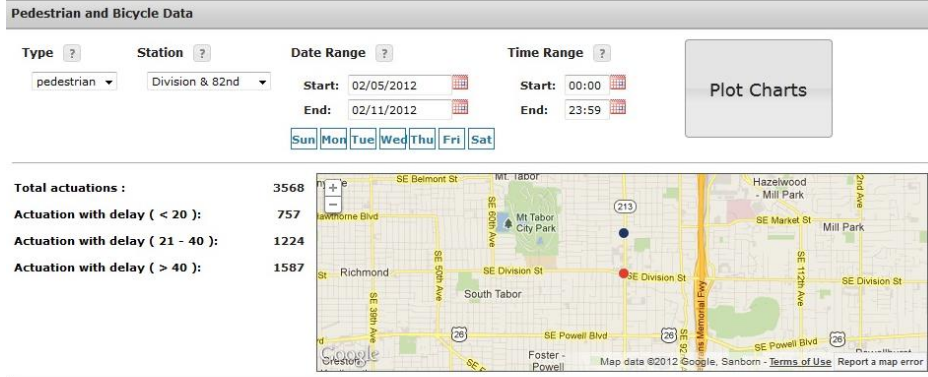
Pedestrian and Bicycle Data

Type ?
pedestrian

Station ?
Division & 82nd

Date Range ?
Start: 02/05/2012
End: 02/11/2012

Sun Mon Tue Wed Thu Fri Sat

Time Range ?
Start: 00:00
End: 23:59

Plot Charts

| | |
|---|---|
| Total actuations : | 3568 |
| Actuation with delay ( < 20 ): | 757 |
| Actuation with delay ( 21 - 40 ): | 1224 |
| Actuation with delay ( > 40 ): | 1587 |

SE Belmont St
Mt. Tabor
Hazelwood - Mill Park
Hawthorne Blvd
SE 60th Ave
Mt Tabor City Park
213
SE Market St
Mill Park
Richmond
SE 50th Ave
SE Division St
SE Division St
SE Division St
South Tabor
SE 39th Ave
26
SE Powell Blvd
26
SE Powell Blvd
26
Foster - Powell
Creston
Memorial Fwy
SE 112th Ave
2nd Ave
Google
Map data ©2012 Google, Sanborn - Terms of Use Report a map error